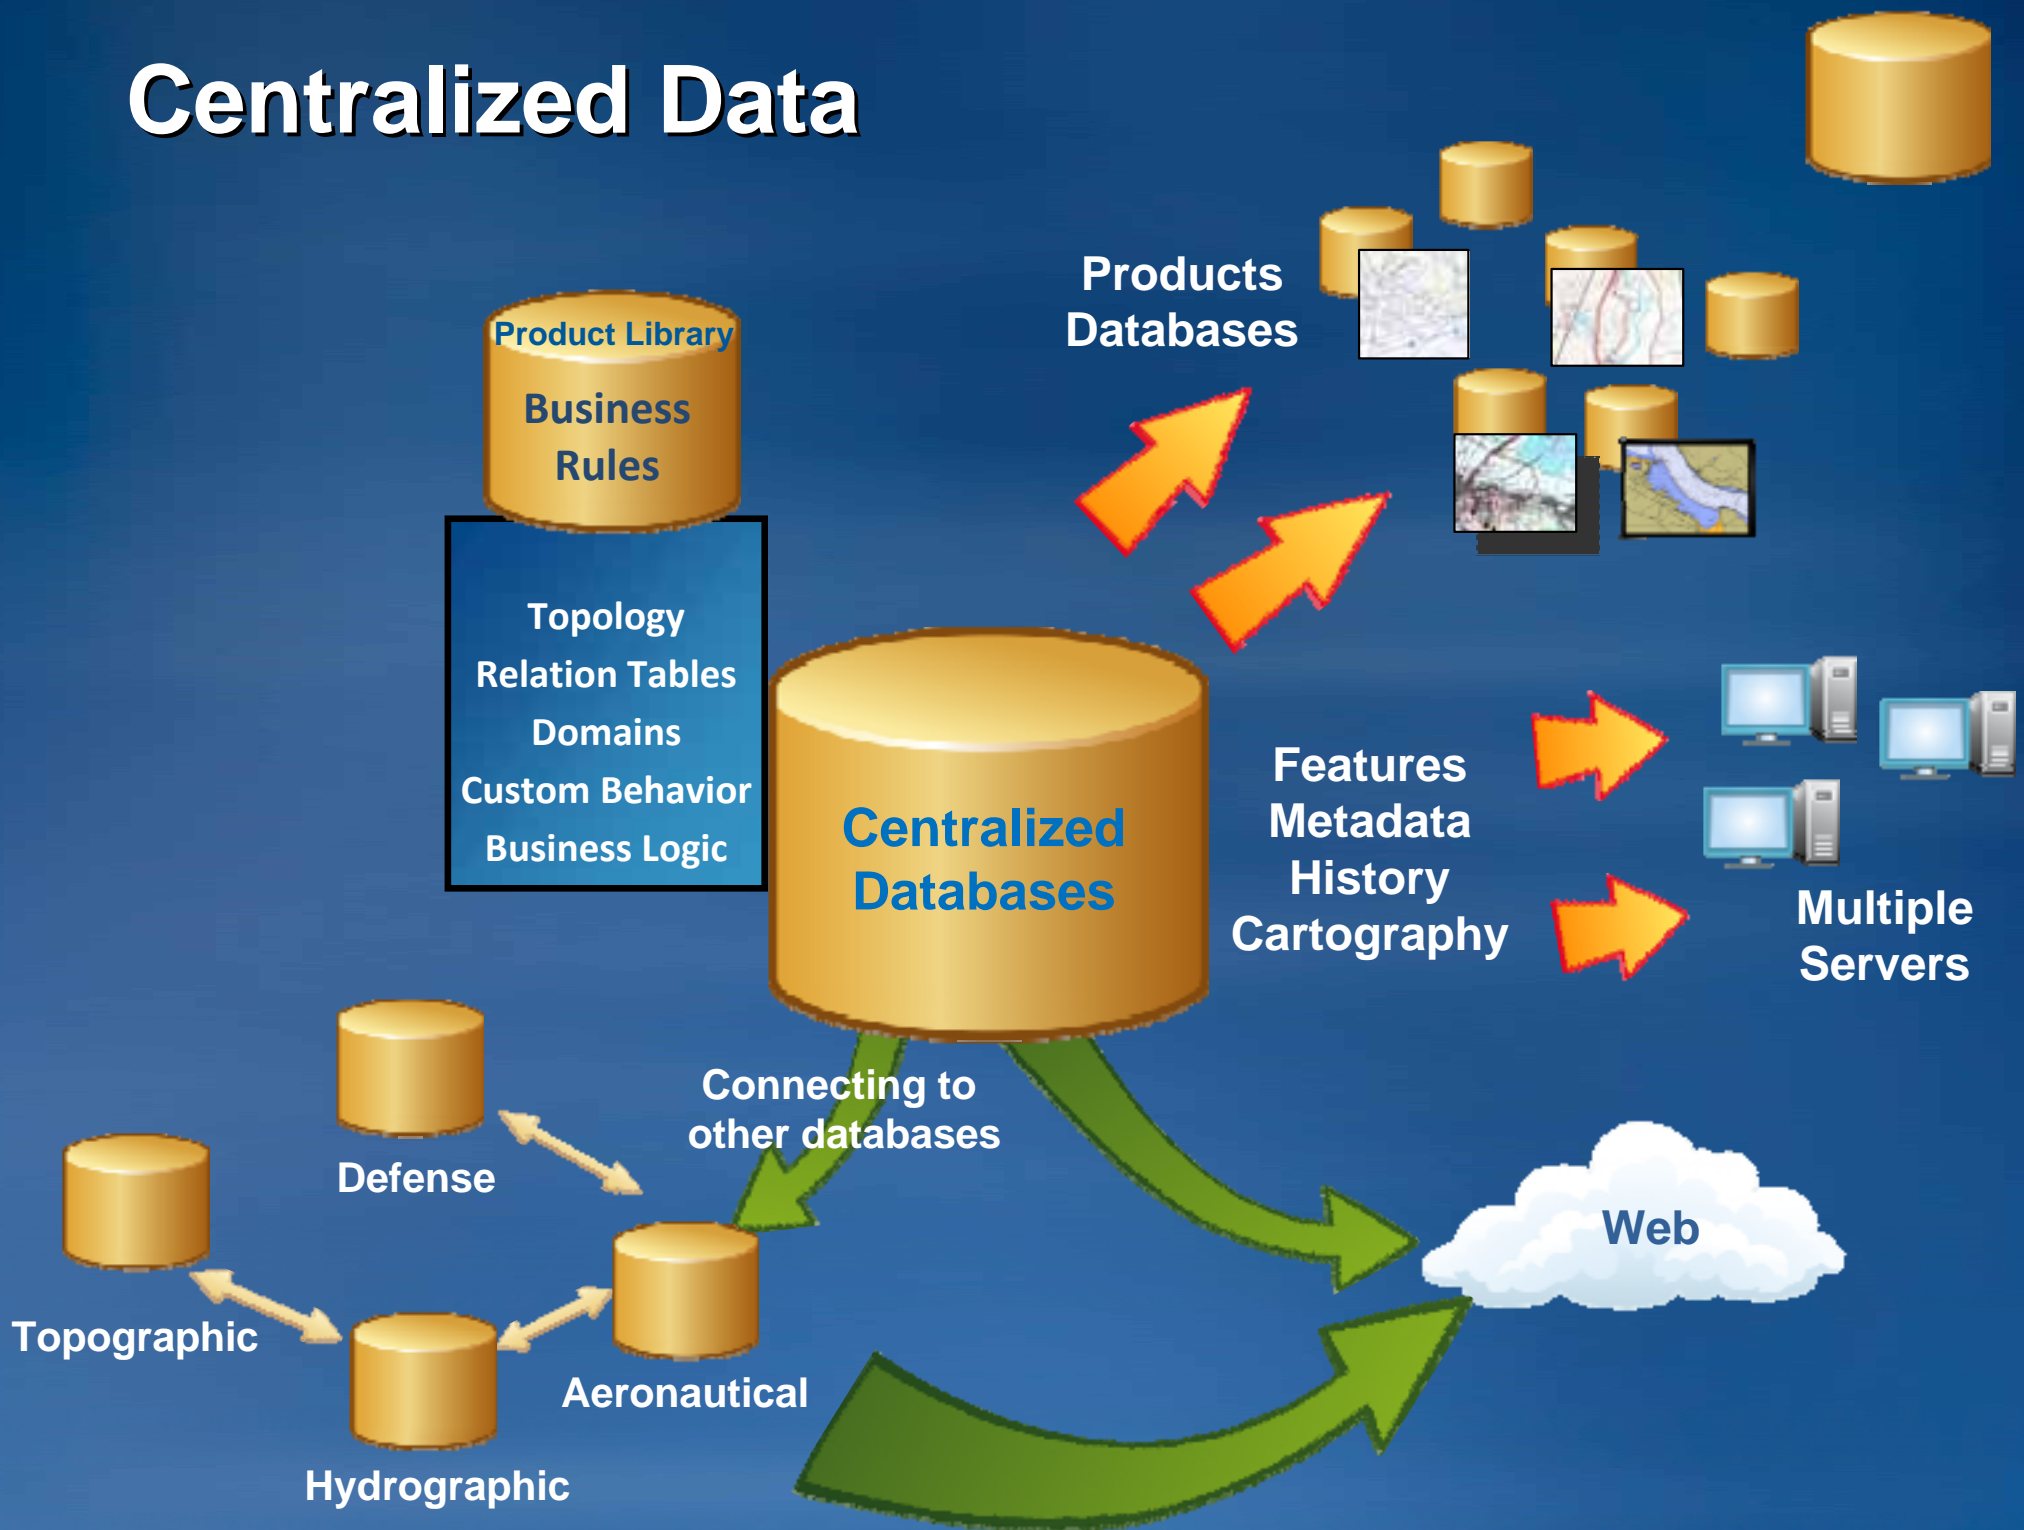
Centralized Data

Product Library

Business Rules

Topology
Relation Tables
Domains
Custom Behavior
Business Logic

Products Databases

Centralized Databases

Features
Metadata
History
Cartography

Multiple Servers

Connecting to other databases

Defense

Topographic

Aeronautical

Hydrographic

Web